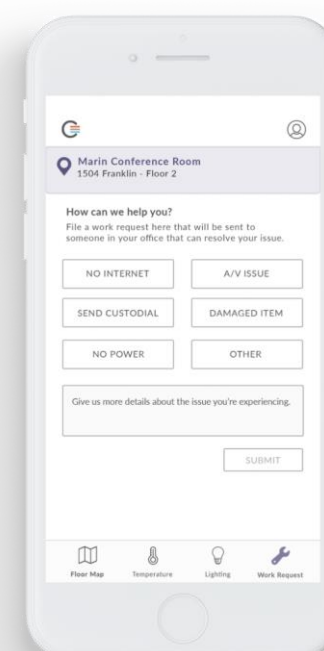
Marin Conference Room
1504 Franklin - Floor 2

How can we help you?
File a work request here that will be sent to someone in your office that can resolve your issue.

NO INTERNET
A/V ISSUE
SEND CUSTODIAL
DAMAGED ITEM
NO POWER
OTHER

Give us more details about the issue you're experiencing.

SUBMIT

Floor Map
Temperature
Lighting
Work Request